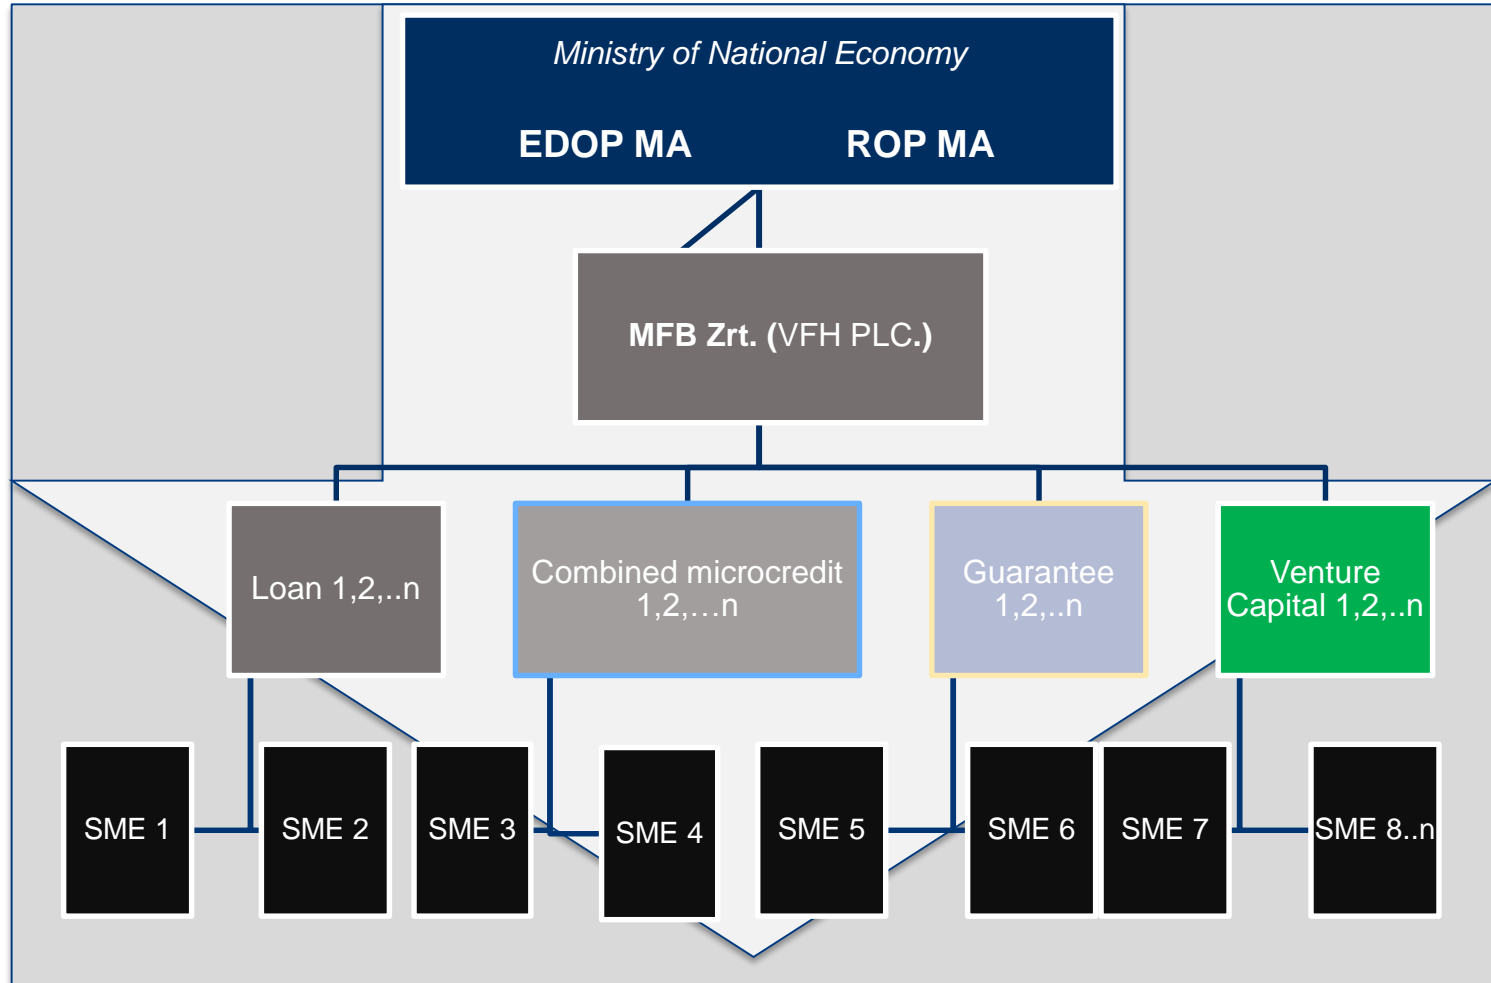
Ministry of National Economy

EDOP MA

ROP MA

MFB Zrt. (VFH PLC.)

Loan 1,2,..n

Combined microcredit 1,2,…n

Guarantee 1,2,..n

Venture Capital 1,2,..n

SME 1

SME 2

SME 3

SME 4

SME 5

SME 6

SME 7

SME 8..n